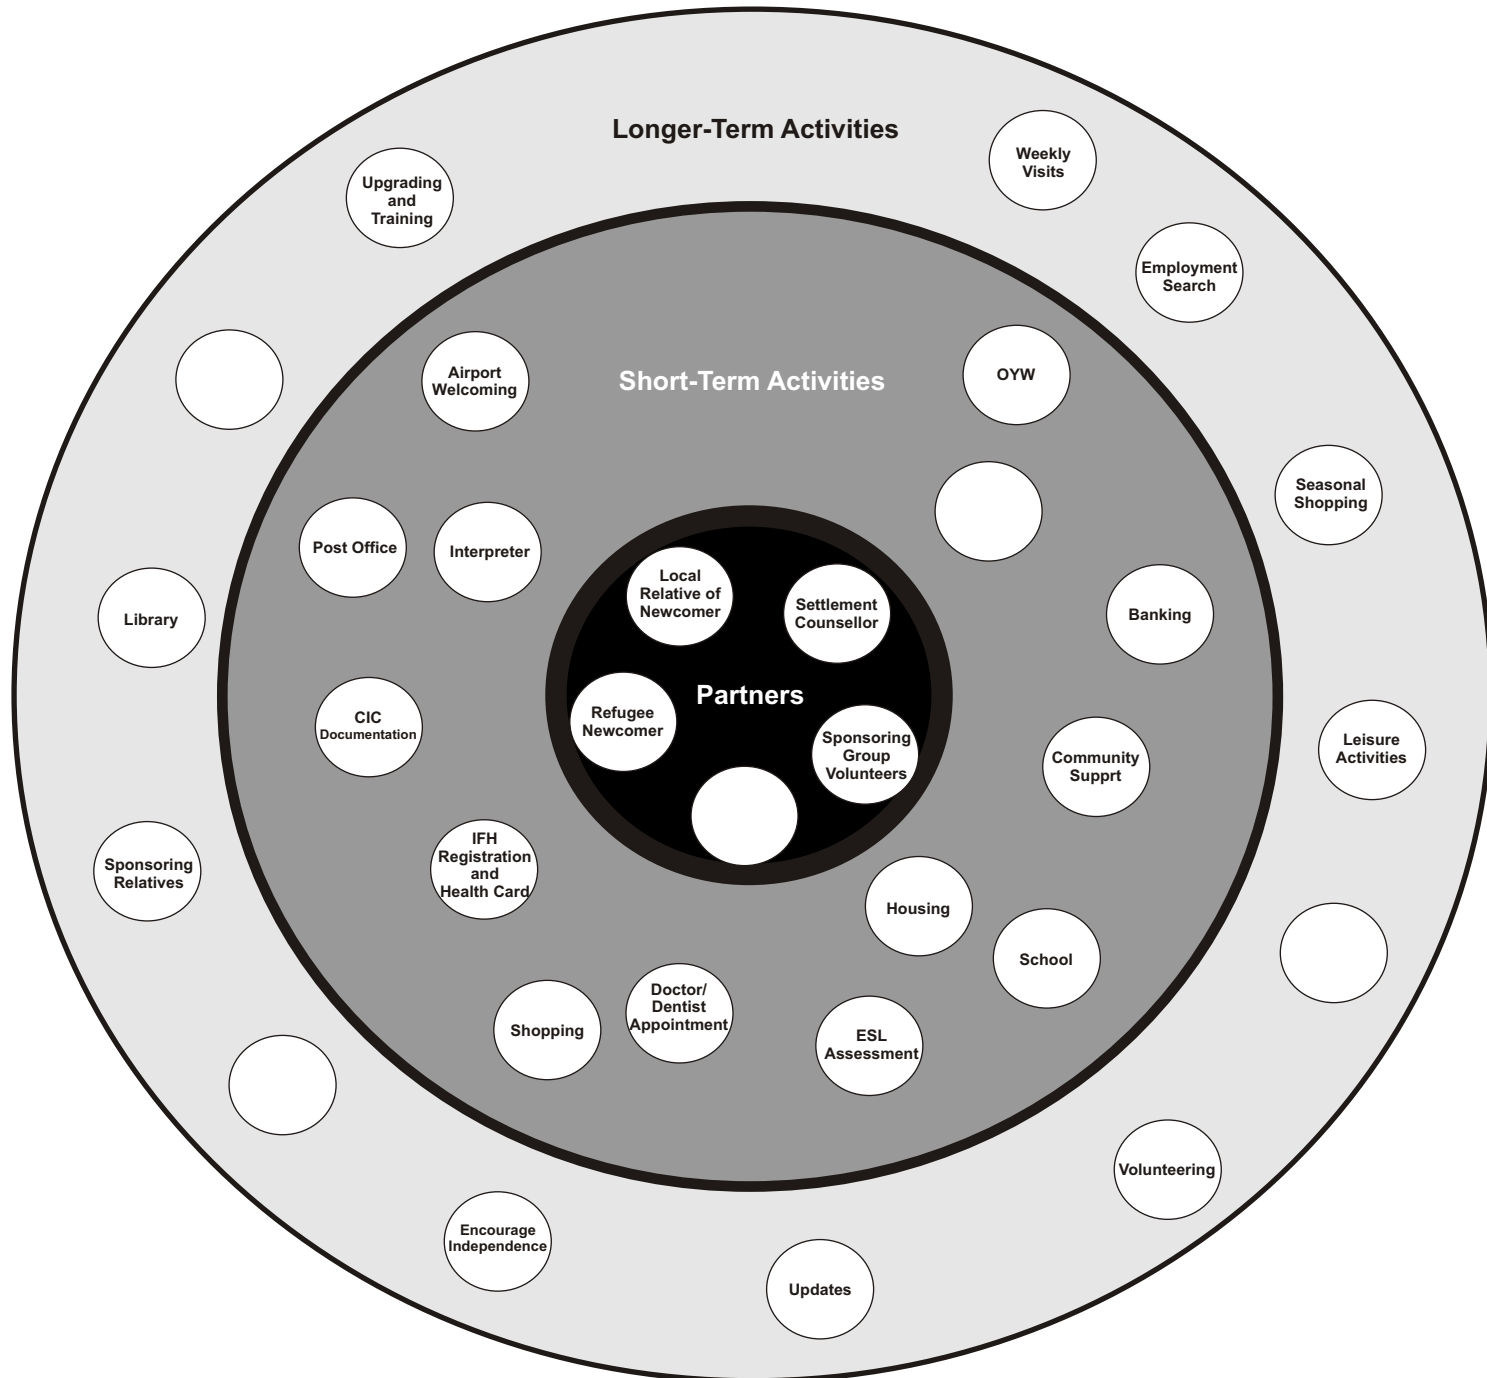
Longer-Term Activities

Upgrading and Training

Weekly Visits

Employment Search

Short-Term Activities

Airport Welcoming

OYW

Seasonal Shopping

Post Office

Interpreter

Local Relative of Newcomer

Settlement Counsellor

Library

Banking

Partners

Refugee Newcomer

CIC Documentation

Sponsoring Group Volunteers

Community Supprt

Leisure Activities

IFH Registration and Health Card

Sponsoring Relatives

Housing

School

Doctor/ Dentist Appointment

Shopping

ESL Assessment

Volunteering

Encourage Independence

Updates